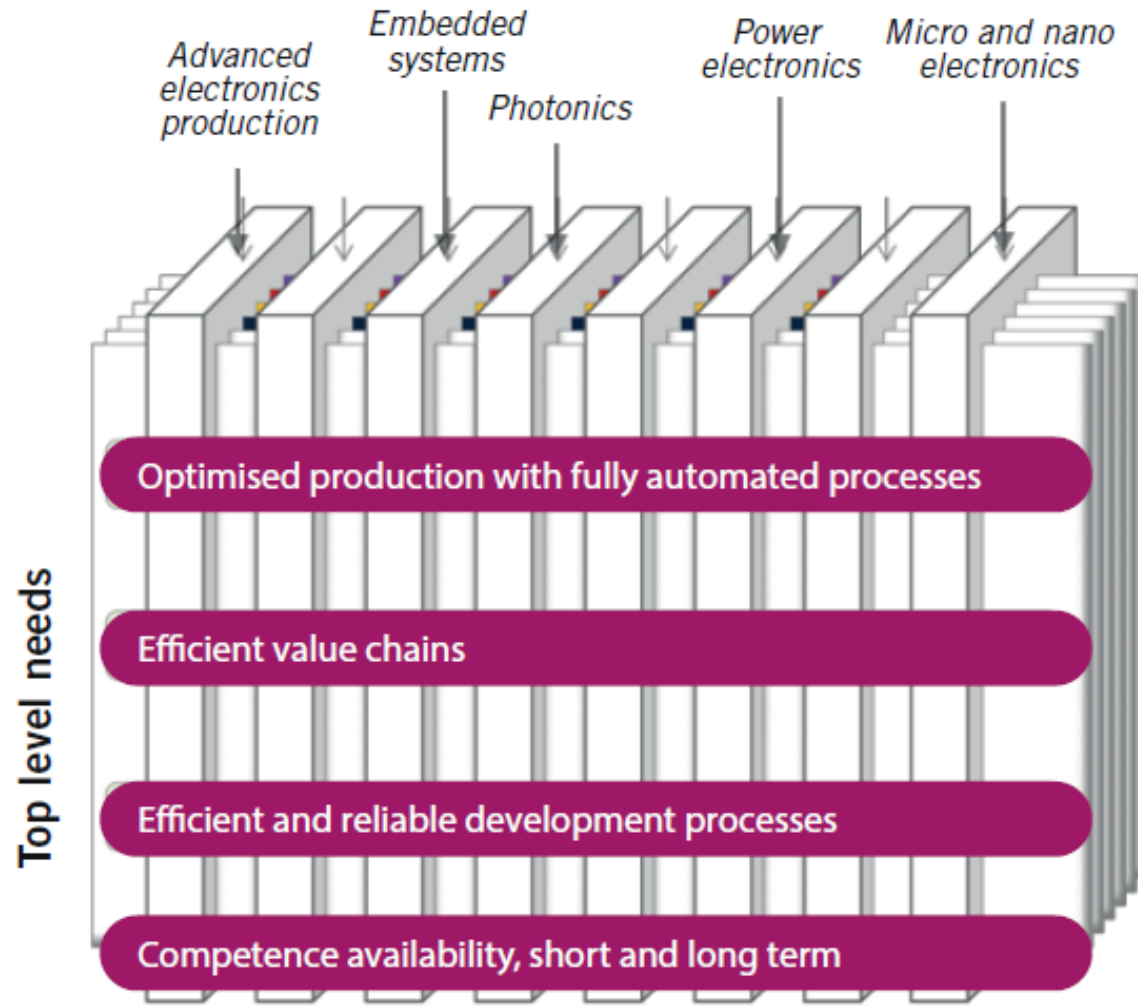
Advanced electronics production

Embedded systems

Photonics

Power electronics

Micro and nano electronics

Top level needs

Optimised production with fully automated processes

Efficient value chains

Efficient and reliable development processes

Competence availability, short and long term